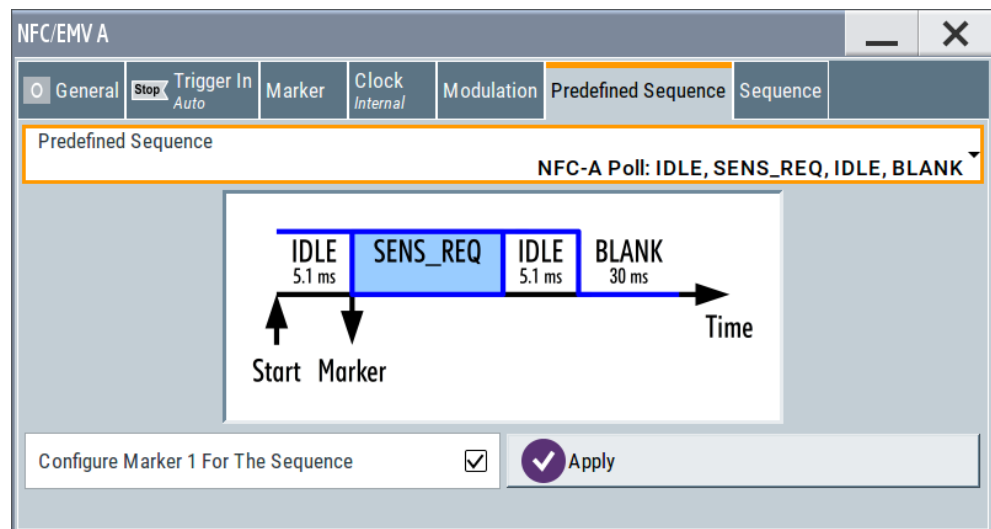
NFC/EMV A

O General | Stop Trigger In Auto | Marker | Clock Internal | Modulation | Predefined Sequence | Sequence

Predefined Sequence

NFC-A Poll: IDLE, SENS_REQ, IDLE, BLANK

IDLE 5.1 ms
SENS_REQ
IDLE 5.1 ms
BLANK 30 ms
Time
Start
Marker

Configure Marker 1 For The Sequence

Apply